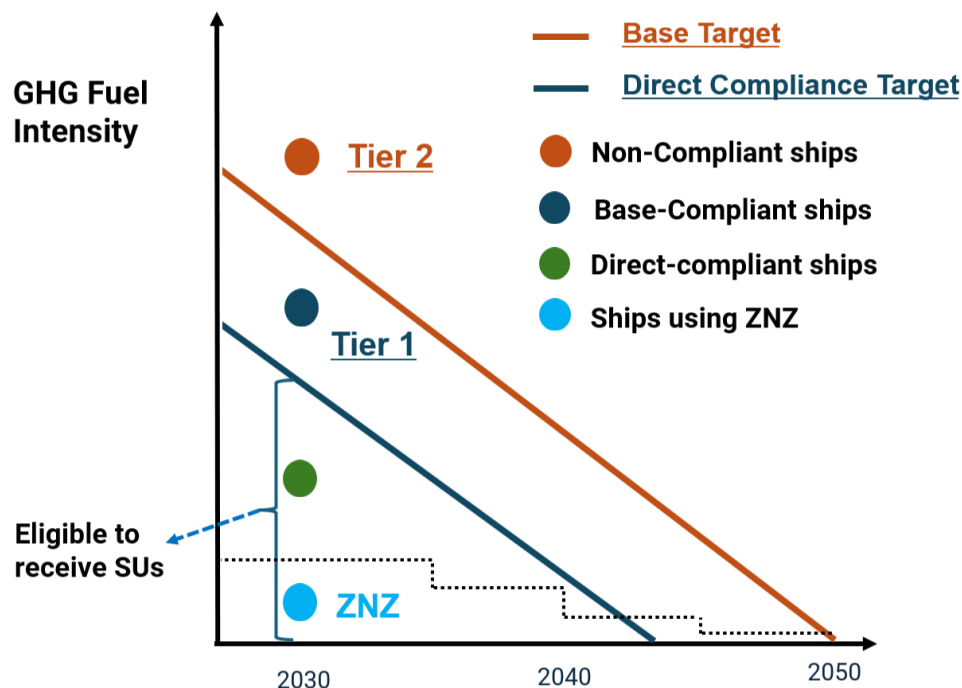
Base Target

Direct Compliance Target

GHG Fuel Intensity

Tier 2

Non-Compliant ships

Base-Compliant ships

Direct-compliant ships

Ships using ZNZ

Tier 1

Eligible to receive SUs

ZNZ

2030

2040

2050